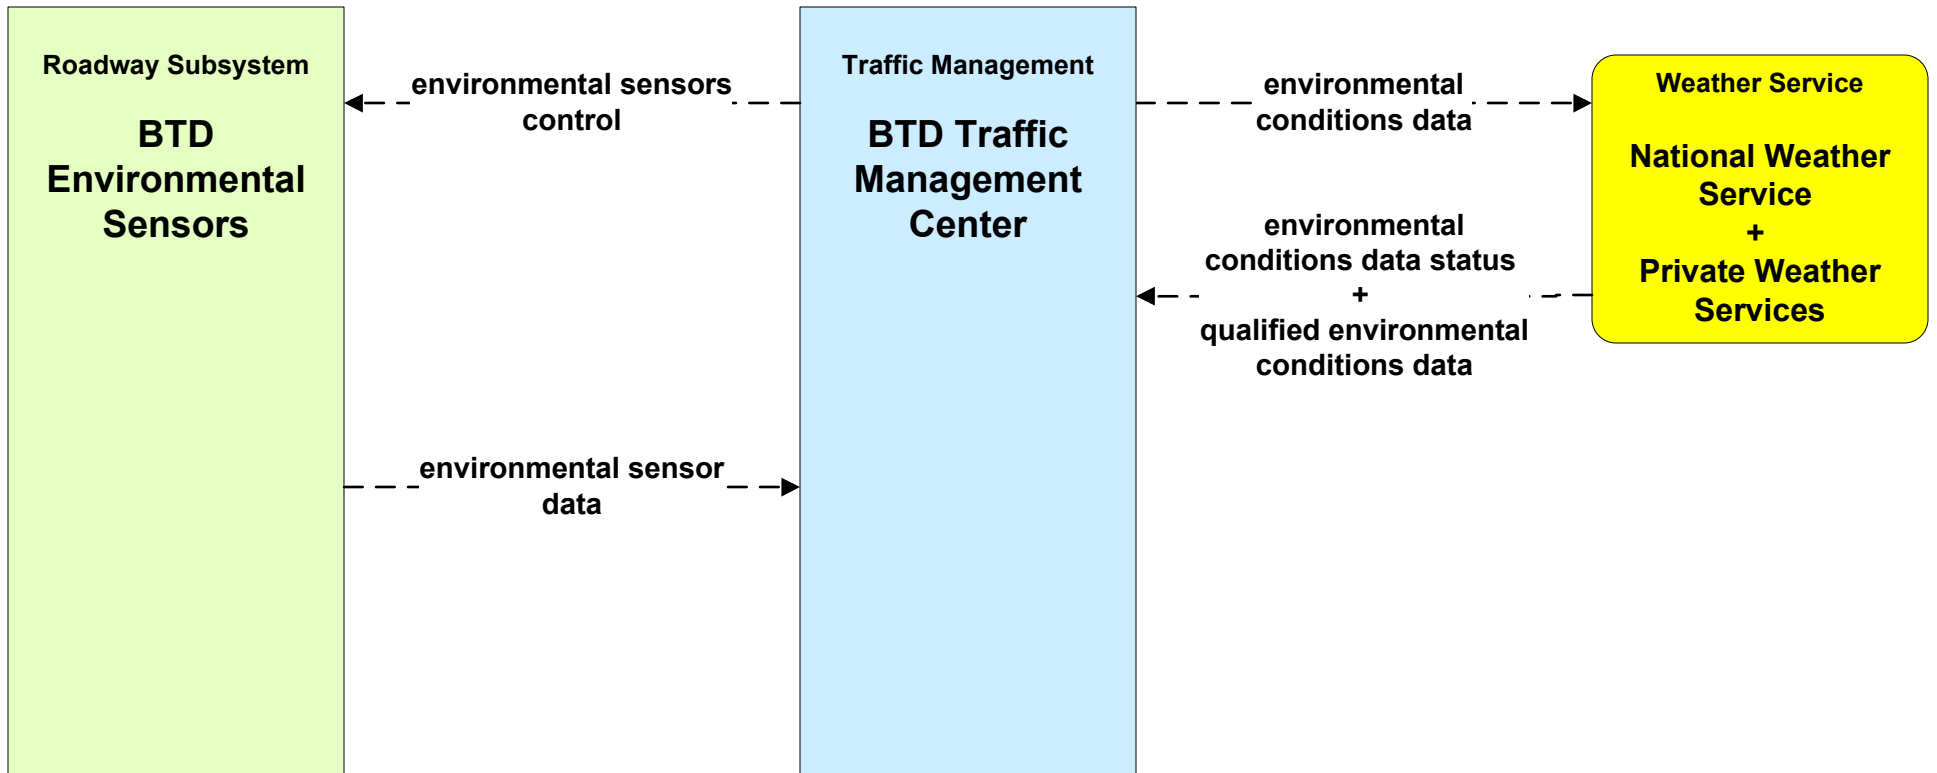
Roadway Subsystem

BTD Environmental Sensors

environmental sensors control

Traffic Management

BTD Traffic Management Center

environmental conditions data

Weather Service

National Weather Service + Private Weather Services

environmental conditions data status + qualified environmental conditions data

environmental sensor data